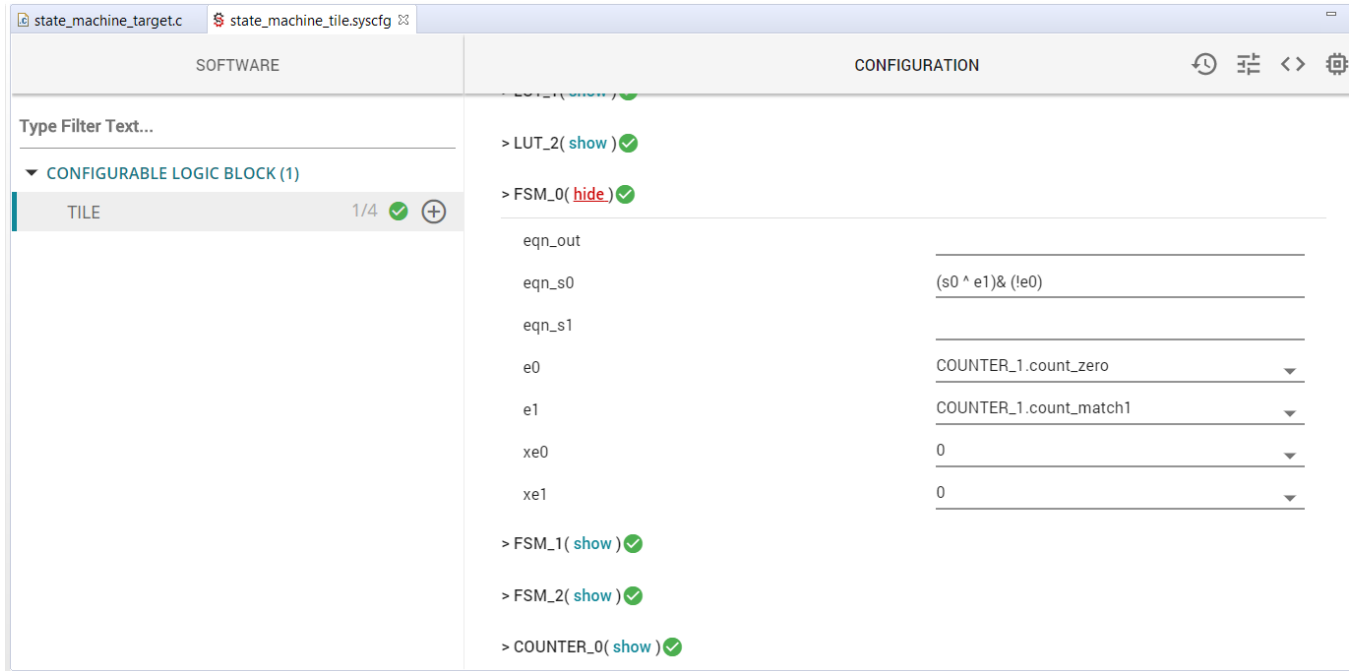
state_machine_target.c
state_machine_tile.syscfg

SOFTWARE

CONFIGURATION

Type Filter Text...

CONFIGURABLE LOGIC BLOCK (1)

TILE 1/4

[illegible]

> LUT_2( show )

> FSM_0( hide )

eqn_out

eqn_s0 (s0 ^ e1)& (!e0)

eqn_s1

e0 COUNTER_1.count_zero

e1 COUNTER_1.count_match1

xe0 0

xe1 0

> FSM_1( show )

> FSM_2( show )

> COUNTER_0( show )